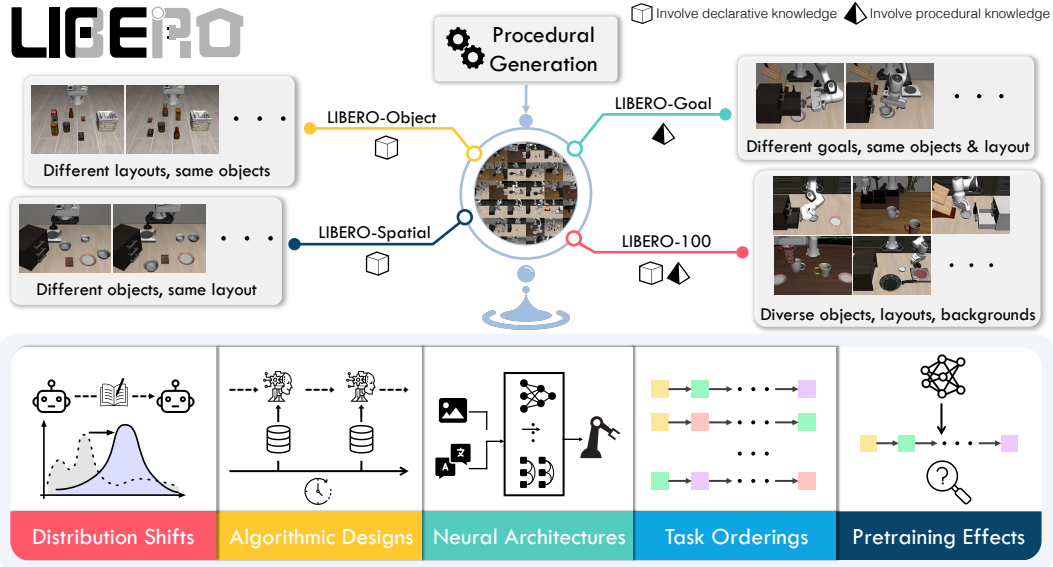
LIBERO

Involve declarative knowledge Involve procedural knowledge

Procedural Generation

LIBERO-Object

Different layouts, same objects

LIBERO-Goal

Different goals, same objects & layout

LIBERO-Spatial

Different objects, same layout

LIBERO-100

Diverse objects, layouts, backgrounds

Distribution Shifts

Algorithmic Designs

Neural Architectures

Task Orderings

Pretraining Effects